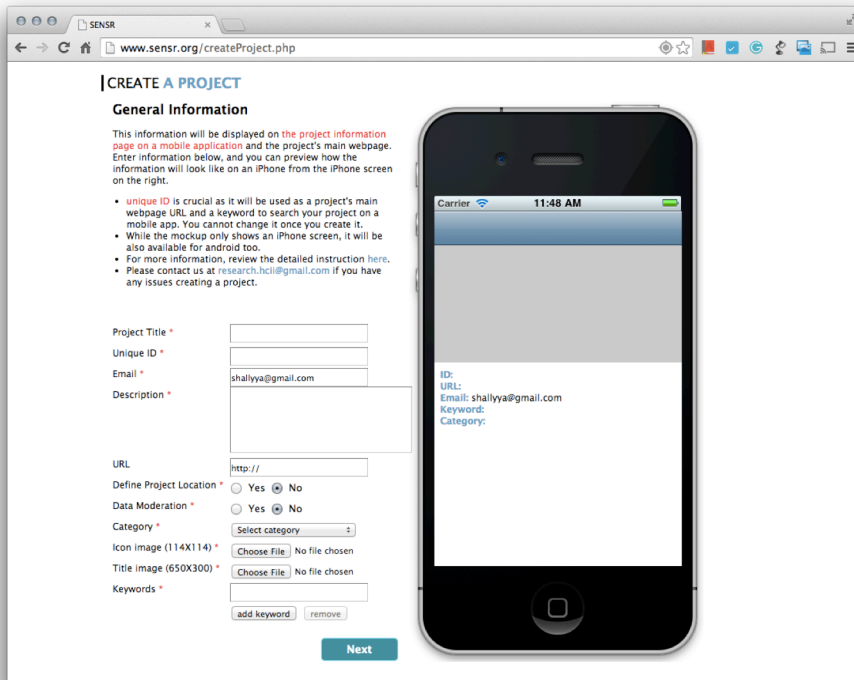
SENSR

www.sensr.org/createProject.php

CREATE A PROJECT

General Information

This information will be displayed on the project information page on a mobile application and the project's main webpage. Enter information below, and you can preview how the information will look like on an iPhone from the iPhone screen on the right.

- unique ID is crucial as it will be used as a project's main webpage URL and a keyword to search your project on a mobile app. You cannot change it once you create it.
- While the mockup only shows an iPhone screen, it will be also available for android too.
- For more information, review the detailed instruction here.
- Please contact us at research.hcli@gmail.com if you have any issues creating a project.

Project Title *

Unique ID *

Email * shallyya@gmail.com

Description *

URL http://

Define Project Location * Yes No

Data Moderation * Yes No

Category * Select category

Icon image (114X114) * Choose File No file chosen

Title image (650X300) * Choose File No file chosen

Keywords *

add keyword remove

Next

Carrier 11:48 AM

ID:
URL:
Email: shallyya@gmail.com
Keyword:
Category: